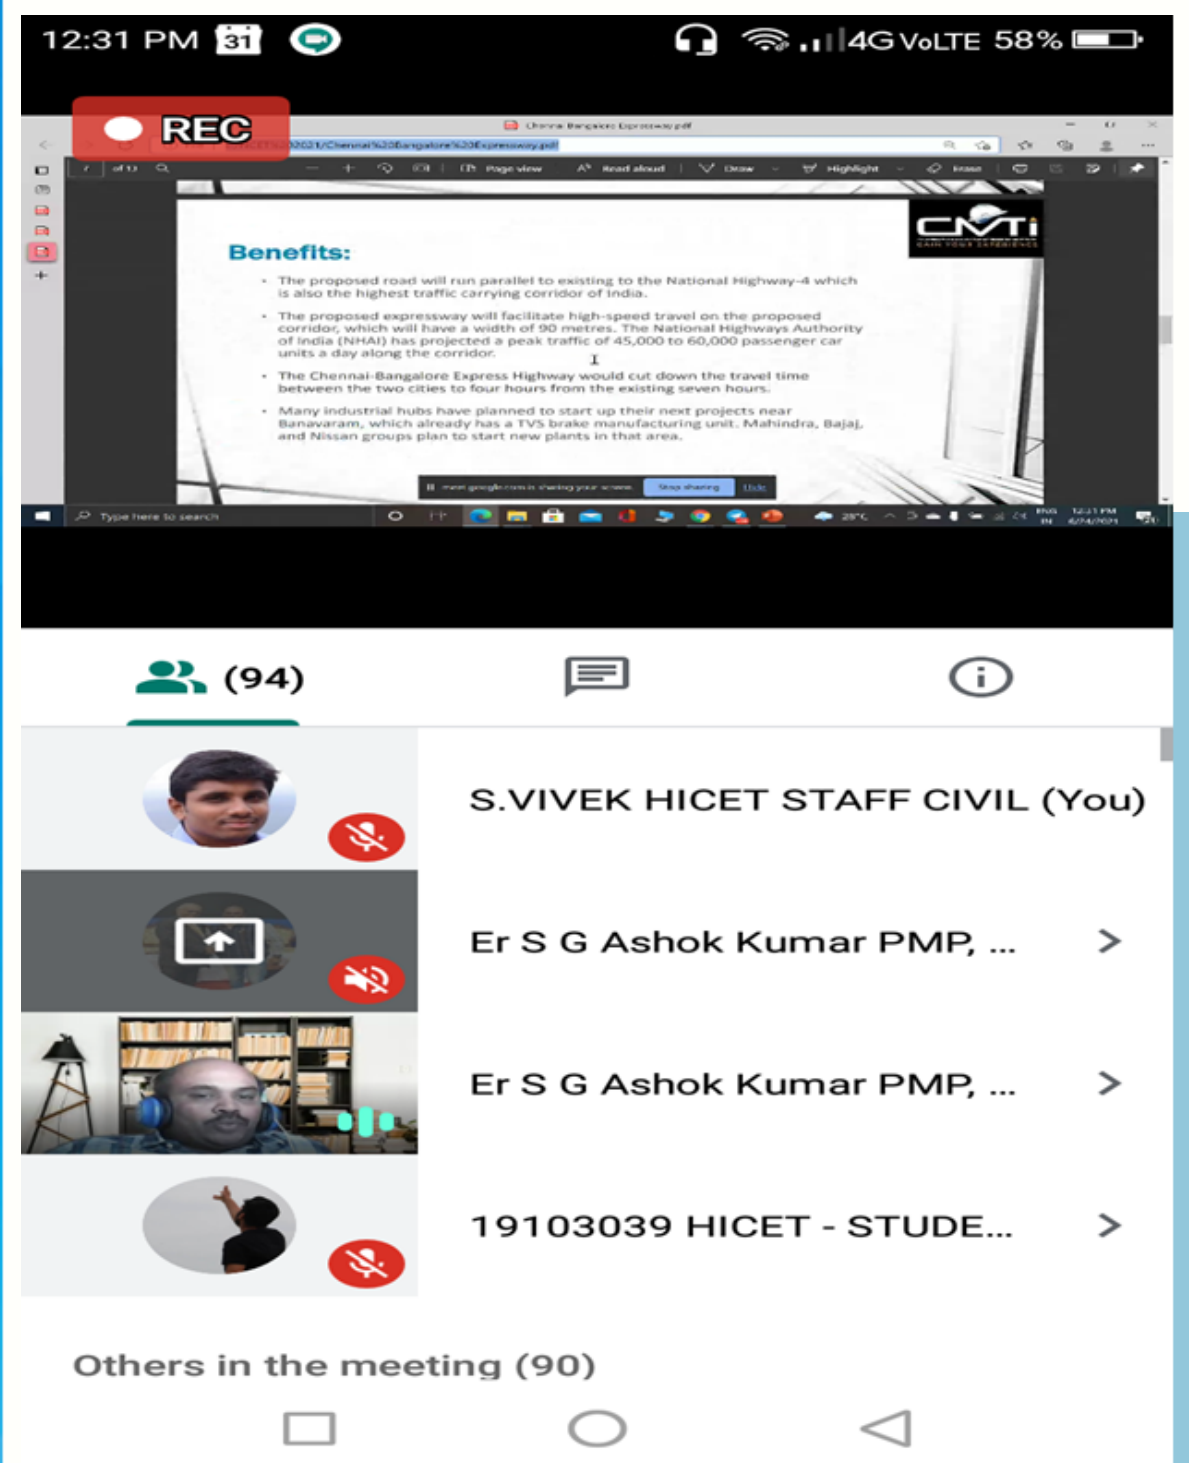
12:31 PM 31

4G VoLTE 58%

REC

Chennai Bangalore Expressway.pdf

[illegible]2021/Chennai%20Bangalore%20Expressway.pdf

Page view Read aloud Draw Highlight Erase

CMTI

Benefits:

• The proposed road will run parallel to existing to the National Highway-4 which is also the highest traffic carrying corridor of India.

• The proposed expressway will facilitate high-speed travel on the proposed corridor, which will have a width of 90 metres. The National Highways Authority of India (NHAI) has projected a peak traffic of 45,000 to 60,000 passenger car units a day along the corridor.

• The Chennai-Bangalore Express Highway would cut down the travel time between the two cities to four hours from the existing seven hours.

• Many industrial hubs have planned to start up their next projects near Banavaram, which already has a TVS brake manufacturing unit. Mahindra, Bajaj, and Nissan groups plan to start new plants in that area.

meet.google.com is sharing your screen. Stop sharing Hide

Type here to search

(94)

S.VIVEK HICET STAFF CIVIL (You)

Er S G Ashok Kumar PMP, ...

Er S G Ashok Kumar PMP, ...

19103039 HICET - STUDE...

Others in the meeting (90)